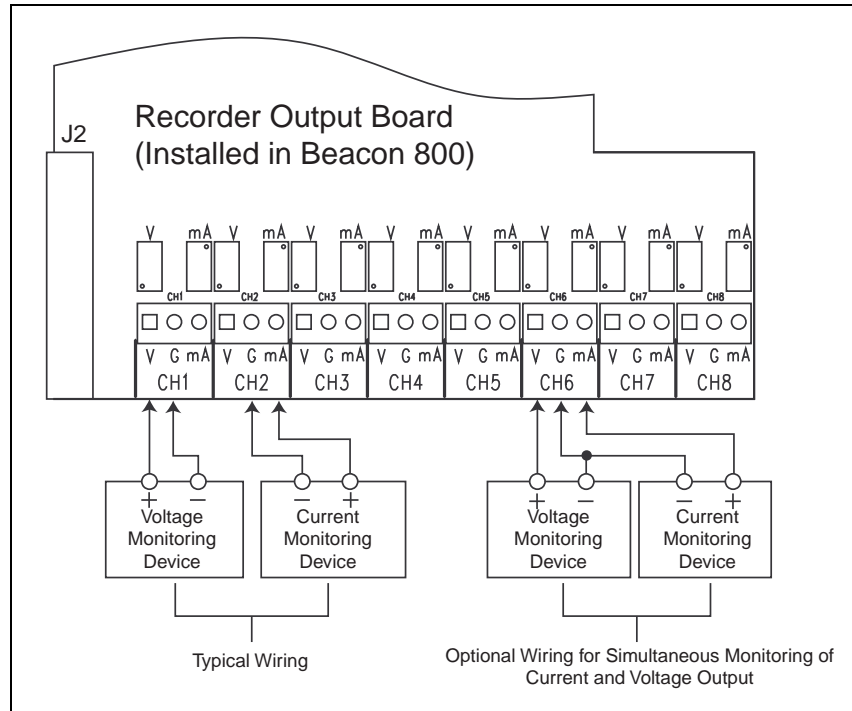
J2

Recorder Output Board
(Installed in Beacon 800)

V mA V mA V mA V mA V mA V mA V mA V mA

CH1 CH2 CH3 CH4 CH5 CH6 CH7 CH8

V G mA V G mA V G mA V G mA V G mA V G mA V G mA V G mA

CH1 CH2 CH3 CH4 CH5 CH6 CH7 CH8

+ −
Voltage Monitoring Device

− +
Current Monitoring Device

+ −
Voltage Monitoring Device

− +
Current Monitoring Device

Typical Wiring

Optional Wiring for Simultaneous Monitoring of Current and Voltage Output